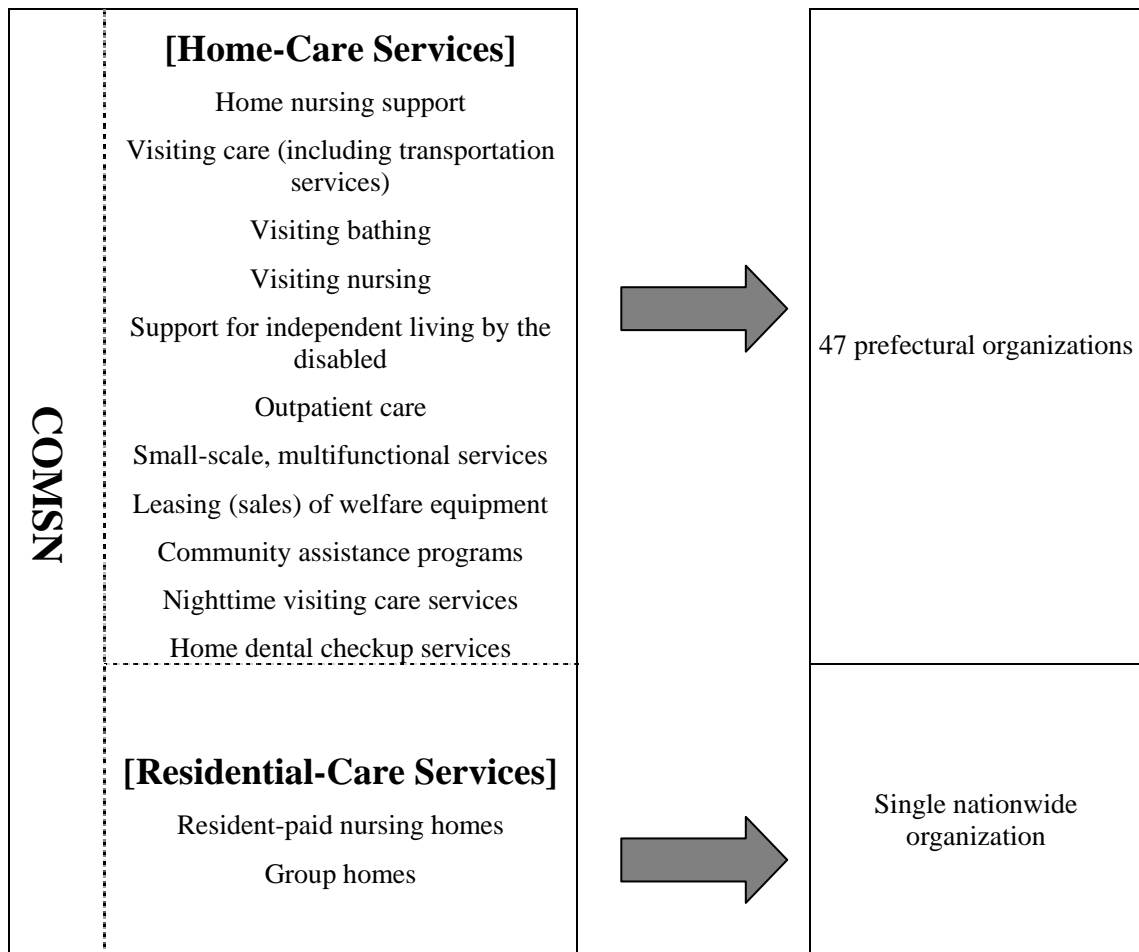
COMSN

[Home-Care Services]

Home nursing support

Visiting care (including transportation services)

Visiting bathing

Visiting nursing

Support for independent living by the disabled

Outpatient care

Small-scale, multifunctional services

Leasing (sales) of welfare equipment

Community assistance programs

Nighttime visiting care services

Home dental checkup services

47 prefectural organizations

[Residential-Care Services]

Resident-paid nursing homes

Group homes

Single nationwide organization